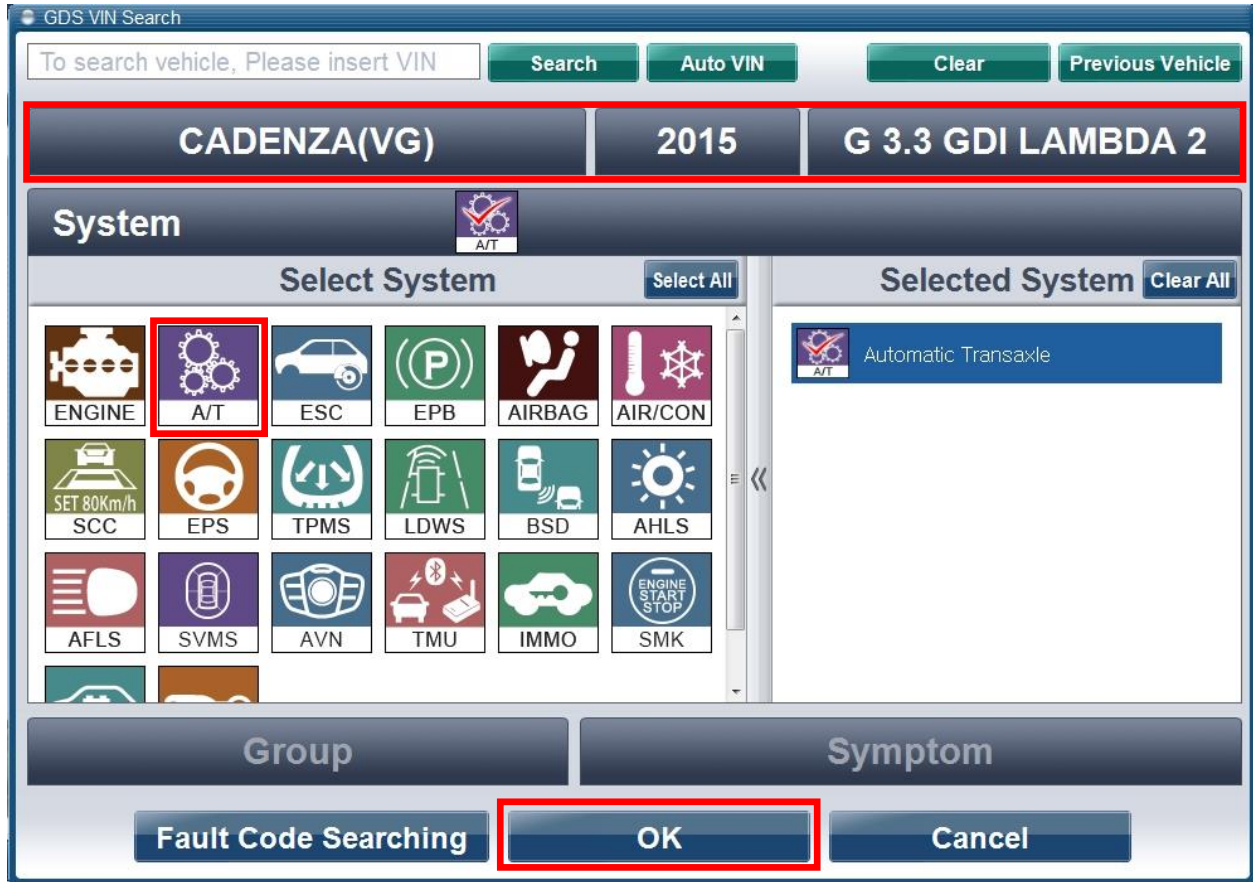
GDS VIN Search

To search vehicle, Please insert VIN

Search

Auto VIN

Clear

Previous Vehicle

CADENZA(VG)

2015

G 3.3 GDI LAMBDA 2

System

A/T

Select System

Select All

Selected System

Clear All

Automatic Transaxle

A/T

ENGINE

A/T

ESC

EPB

AIRBAG

AIR/CON

SET 80Km/h

SCC

EPS

TPMS

LDWS

BSD

AHLS

AFLS

SVMS

AVN

TMU

IMMO

ENGINE START STOP

SMK

Group

Symptom

Fault Code Searching

OK

Cancel